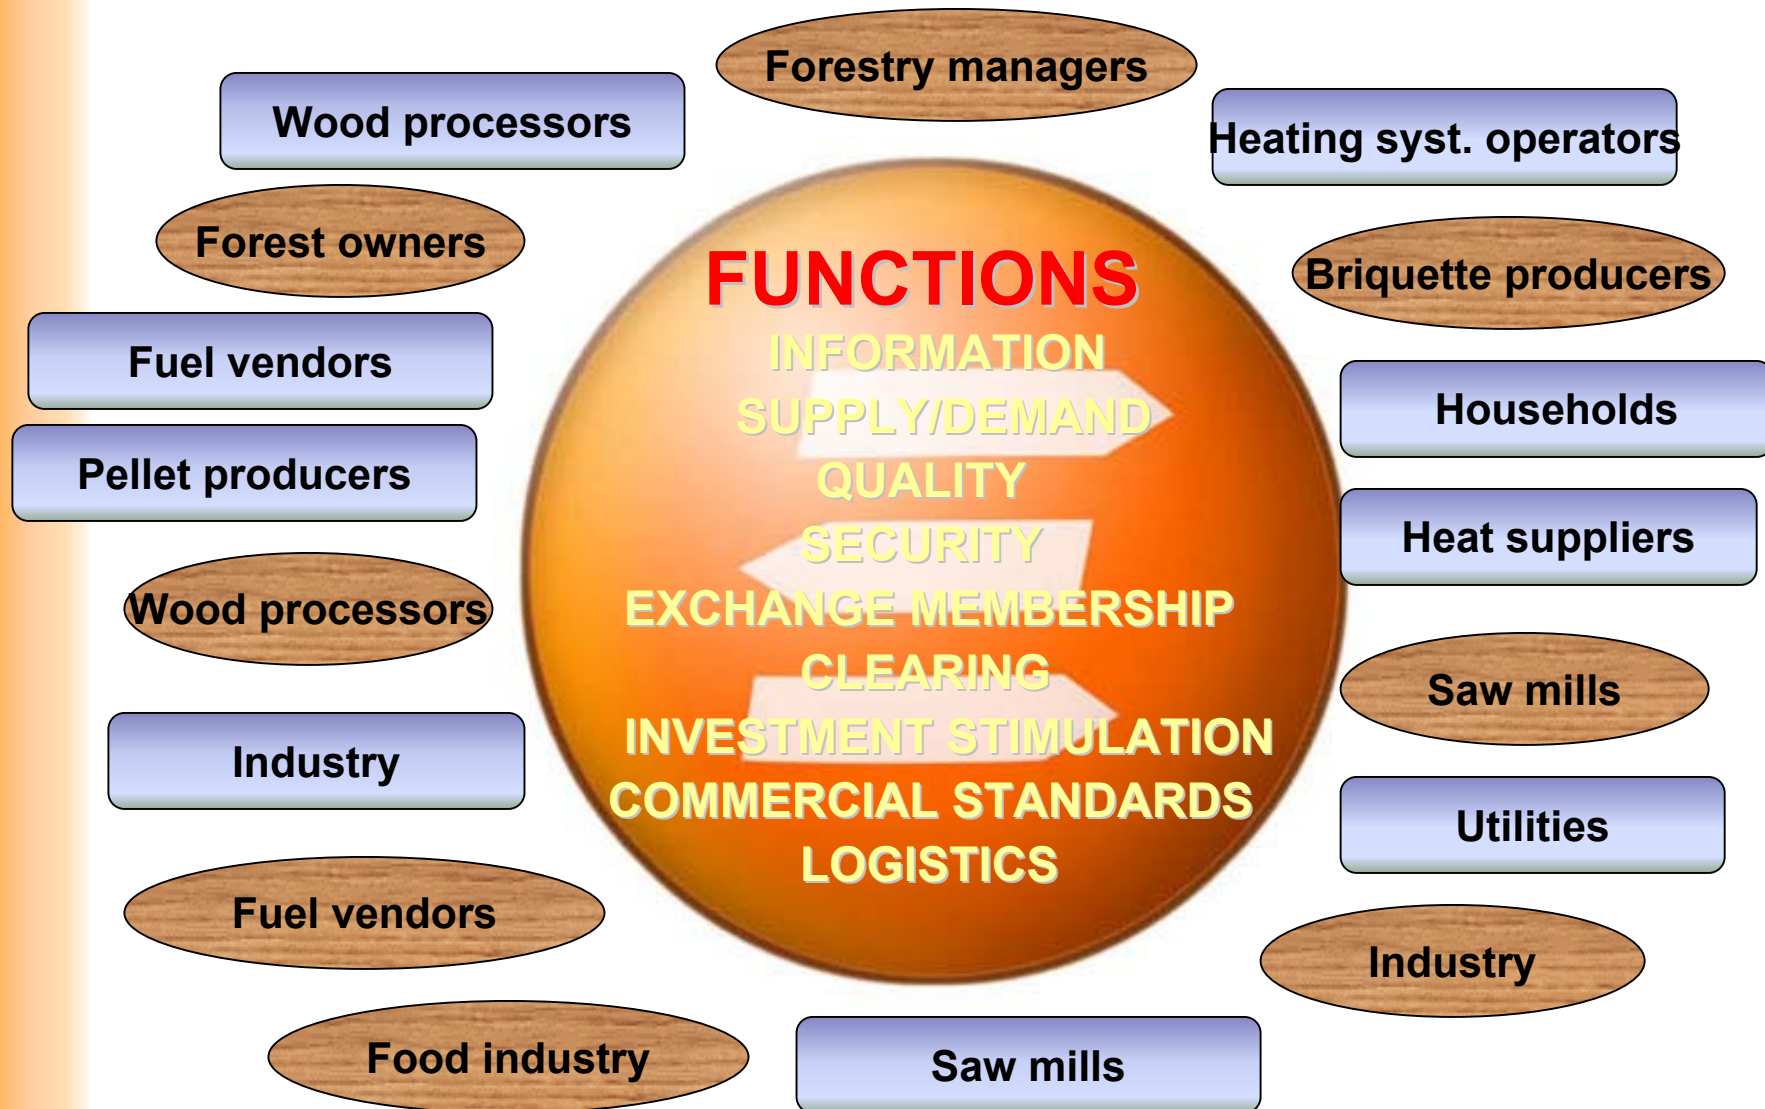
Forestry managers

Wood processors

Heating syst. operators

Forest owners

FUNCTIONS

INFORMATION

SUPPLY/DEMAND

QUALITY

SECURITY

EXCHANGE MEMBERSHIP

CLEARING

INVESTMENT STIMULATION

COMMERCIAL STANDARDS

LOGISTICS

Briquette producers

Fuel vendors

Households

Pellet producers

Heat suppliers

Wood processors

Saw mills

Industry

Utilities

Fuel vendors

Industry

Food industry

Saw mills